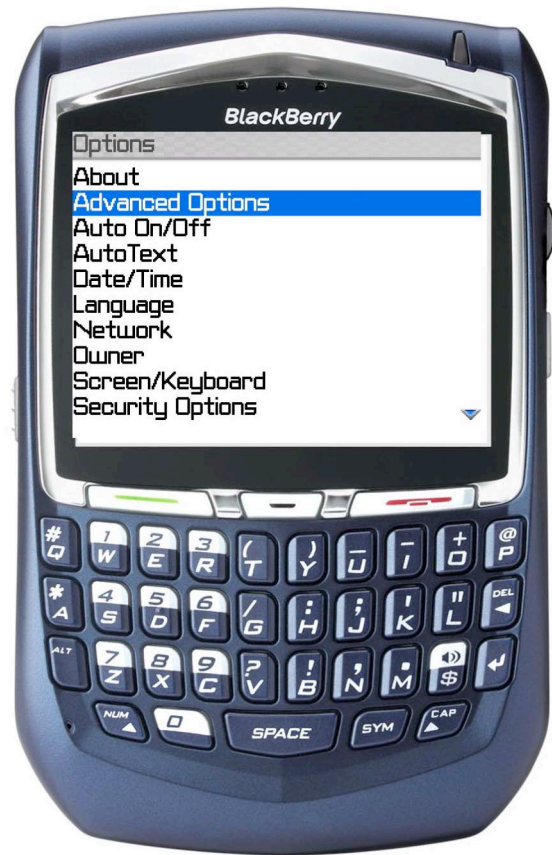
BlackBerry

Options
About
Advanced Options
Auto On/Off
AutoText
Date/Time
Language
Network
Owner
Screen/Keyboard
Security Options

# Q
1 W
2 E
3 R
( T
) Y
_ U
- I
+ O
@ P
* A
4 S
5 D
6 F
/ G
: H
; J
' K
" L
DEL
ALT
7 Z
8 X
9 C
? V
! B
, N
. M
$
NUM
0
SPACE
SYM
CAP